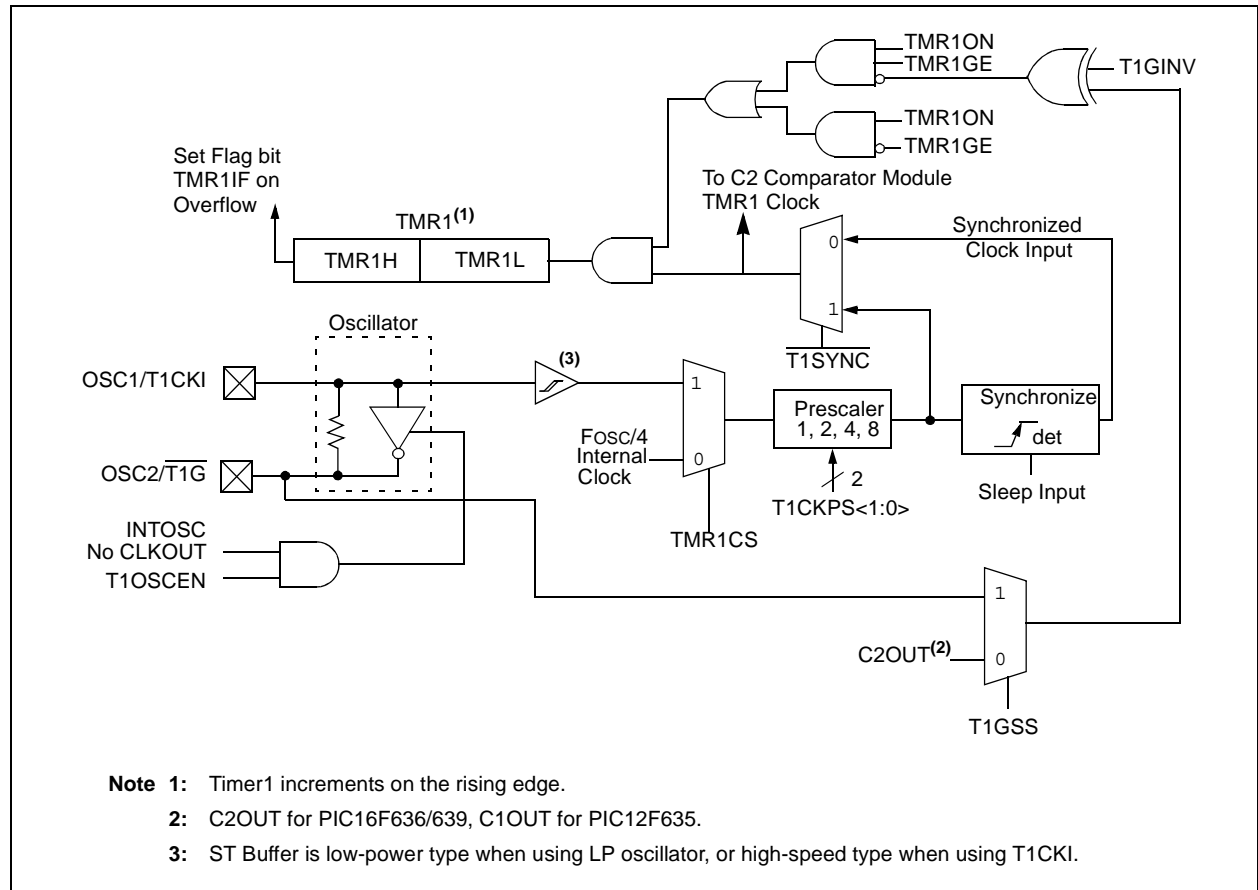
TMR1ON
TMR1GE
T1GINV
TMR1ON
TMR1GE

Set Flag bit TMR1IF on Overflow

To C2 Comparator Module TMR1 Clock

TMR1$^{(1)}$

TMR1H
TMR1L

Synchronized Clock Input

0
1

$\overline{T1SYNC}$

Oscillator

OSC1/T1CKI

(3)

1

Prescaler 1, 2, 4, 8

Synchronize

det

FOSC/4 Internal Clock

0

OSC2/$\overline{T1G}$

2

T1CKPS<1:0>

Sleep Input

INTOSC No CLKOUT
T1OSCEN

TMR1CS

1

C2OUT$^{(2)}$

0

T1GSS

Note 1: Timer1 increments on the rising edge.

2: C2OUT for PIC16F636/639, C1OUT for PIC12F635.

3: ST Buffer is low-power type when using LP oscillator, or high-speed type when using T1CKI.